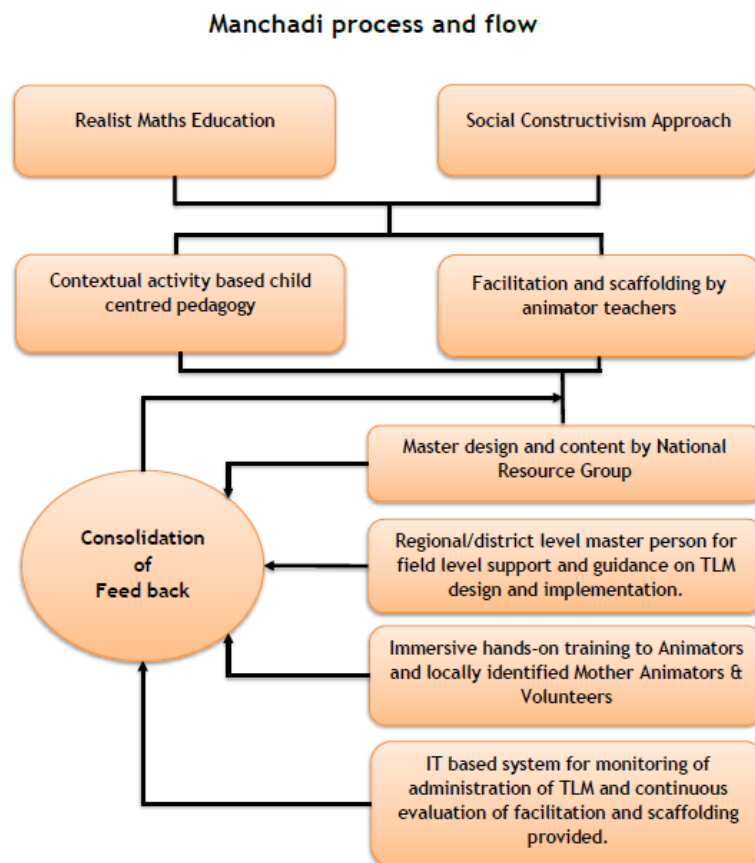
Manchadi process and flow

Realist Maths Education

Social Constructivism Approach

Contextual activity based child centred pedagogy

Facilitation and scaffolding by animator teachers

Master design and content by National Resource Group

Consolidation of Feed back

Regional/district level master person for field level support and guidance on TLM design and implementation.

Immersive hands-on training to Animators and locally identified Mother Animators & Volunteers

IT based system for monitoring of administration of TLM and continuous evaluation of facilitation and scaffolding provided.